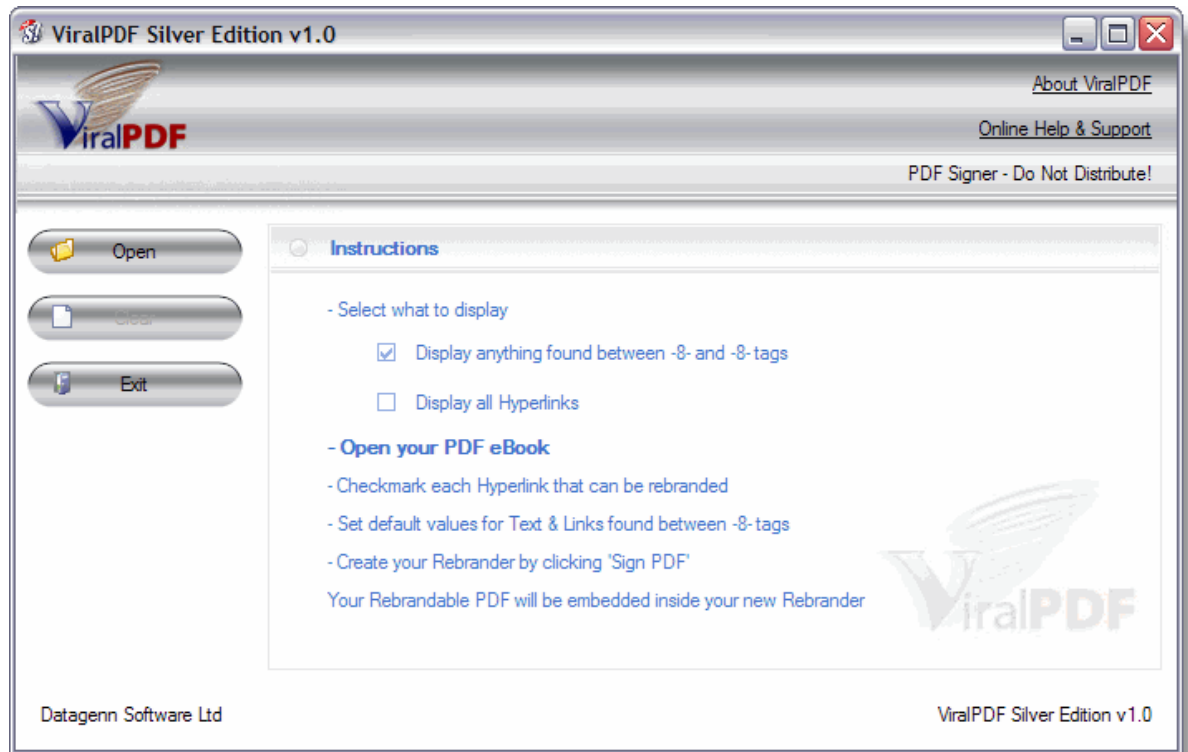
ViralPDF Silver Edition v1.0

ViralPDF

About ViralPDF

Online Help & Support

PDF Signer - Do Not Distribute!

Open

Clear

Exit

Instructions

- Select what to display

☑ Display anything found between -8- and -8- tags

☐ Display all Hyperlinks

- Open your PDF eBook

- Checkmark each Hyperlink that can be rebranded

- Set default values for Text & Links found between -8- tags

- Create your Rebrander by clicking 'Sign PDF'

Your Rebrandable PDF will be embedded inside your new Rebrander

ViralPDF

Datagenn Software Ltd

ViralPDF Silver Edition v1.0